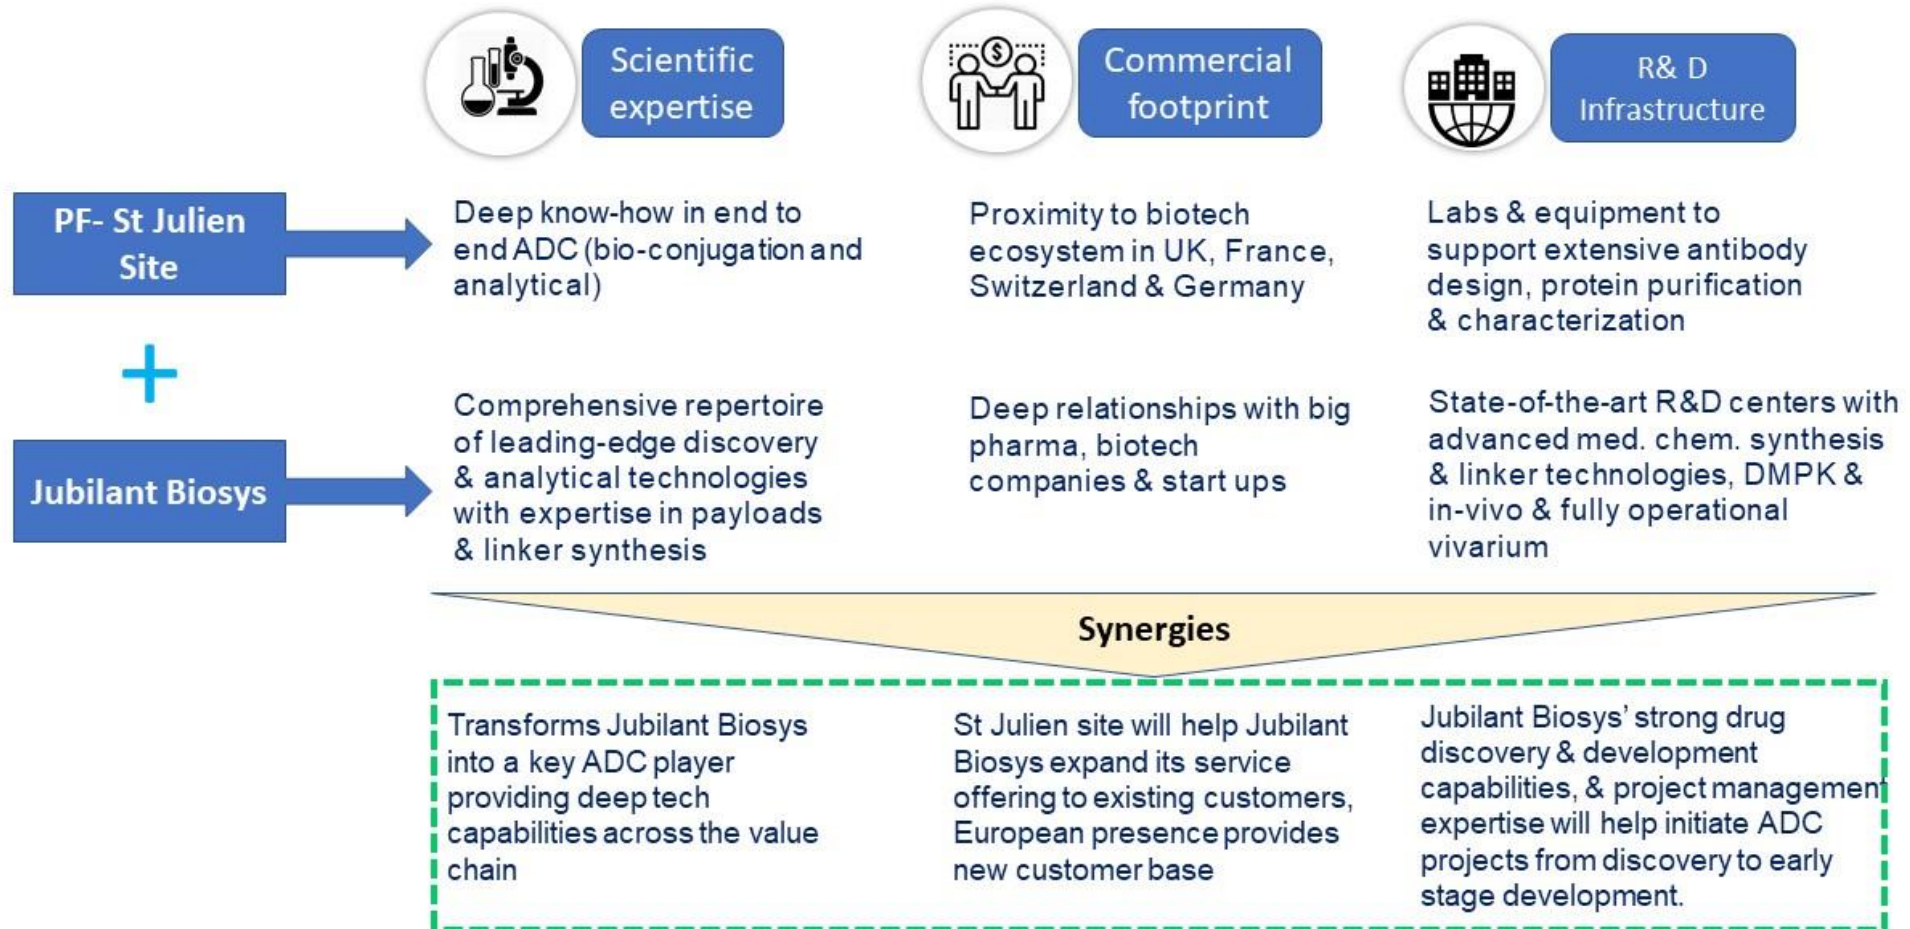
Scientific expertise

Commercial footprint

R& D Infrastructure

PF- St Julien Site

Deep know-how in end to end ADC (bio-conjugation and analytical)

Proximity to biotech ecosystem in UK, France, Switzerland & Germany

Labs & equipment to support extensive antibody design, protein purification & characterization

+

Jubilant Biosys

Comprehensive repertoire of leading-edge discovery & analytical technologies with expertise in payloads & linker synthesis

Deep relationships with big pharma, biotech companies & start ups

State-of-the-art R&D centers with advanced med. chem. synthesis & linker technologies, DMPK & in-vivo & fully operational vivarium

Synergies

Transforms Jubilant Biosys into a key ADC player providing deep tech capabilities across the value chain

St Julien site will help Jubilant Biosys expand its service offering to existing customers, European presence provides new customer base

Jubilant Biosys' strong drug discovery & development capabilities, & project management expertise will help initiate ADC projects from discovery to early stage development.